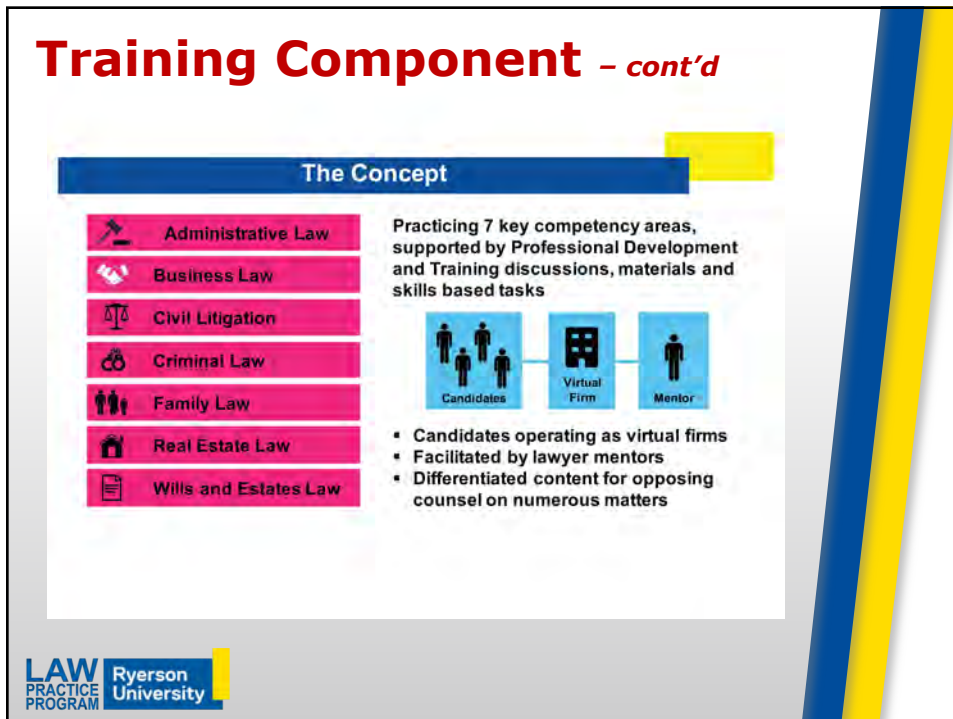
Training Component – cont'd

The Concept

Administrative Law

Business Law

Civil Litigation

Criminal Law

Family Law

Real Estate Law

Wills and Estates Law

Practicing 7 key competency areas, supported by Professional Development and Training discussions, materials and skills based tasks

Candidates

Virtual Firm

Mentor

- Candidates operating as virtual firms
- Facilitated by lawyer mentors
- Differentiated content for opposing counsel on numerous matters

LAW PRACTICE PROGRAM

Ryerson University